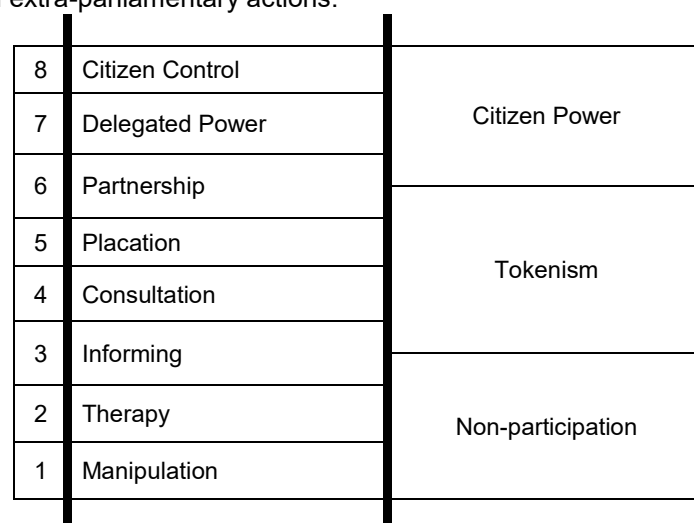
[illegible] extra-parliamentary actions.

| | | |
|---|---|---|
| 8 | Citizen Control | Citizen Power |
| 7 | Delegated Power | |
| 6 | Partnership | |
| 5 | Placation | Tokenism |
| 4 | Consultation | |
| 3 | Informing | |
| 2 | Therapy | Non-participation |
| 1 | Manipulation | |